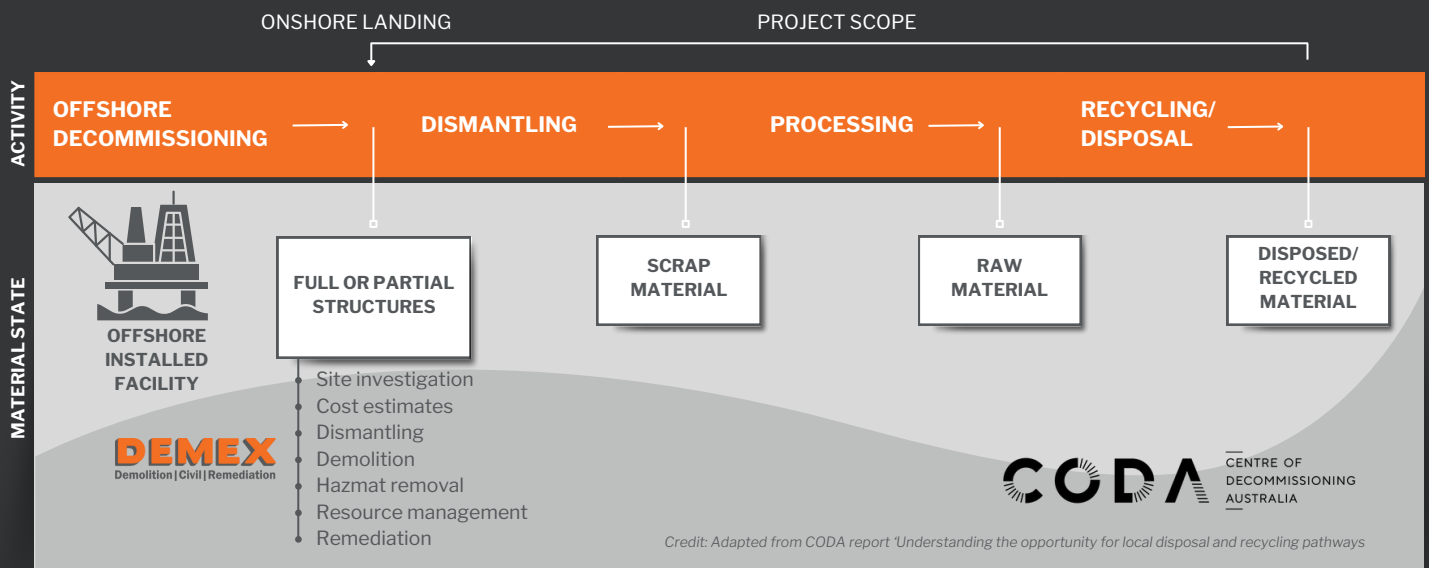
ONSHORE LANDING

PROJECT SCOPE

ACTIVITY

OFFSHORE DECOMMISSIONING

DISMANTLING

PROCESSING

RECYCLING/ DISPOSAL

MATERIAL STATE

OFFSHORE INSTALLED FACILITY

FULL OR PARTIAL STRUCTURES

SCRAP MATERIAL

RAW MATERIAL

DISPOSED/ RECYCLED MATERIAL

Site investigation
Cost estimates
Dismantling
Demolition
Hazmat removal
Resource management
Remediation

DEMEX
Demolition|Civil|Remediation

CODA CENTRE OF DECOMMISSIONING AUSTRALIA

Credit: Adapted from CODA report 'Understanding the opportunity for local disposal and recycling pathways